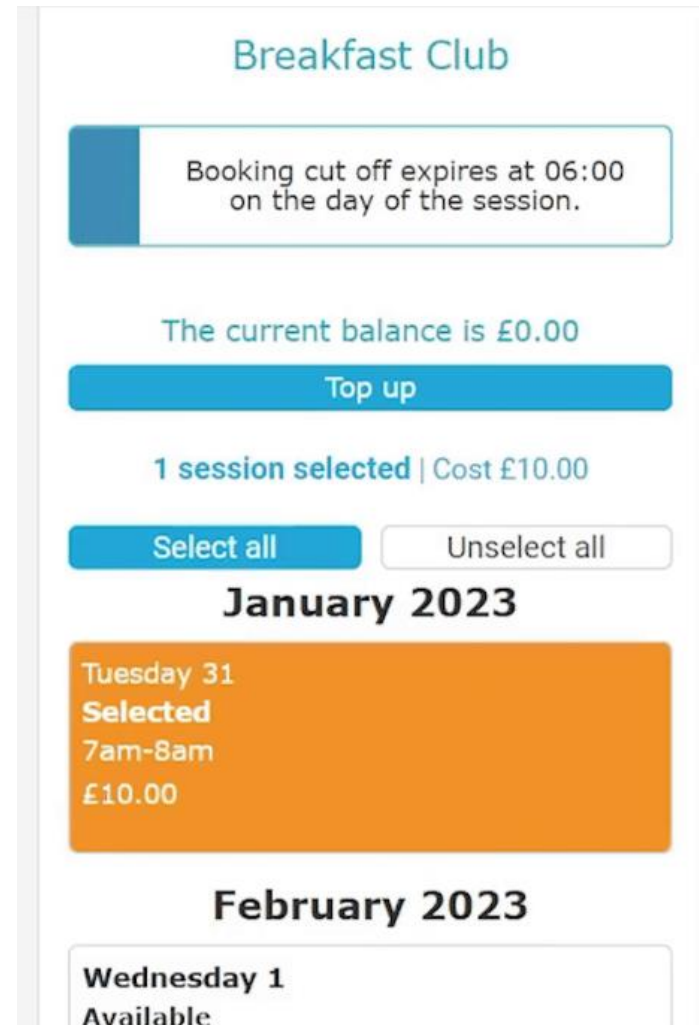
Breakfast Club

Booking cut off expires at 06:00 on the day of the session.

The current balance is £0.00

Top up

1 session selected | Cost £10.00

Select all

Unselect all

January 2023

Tuesday 31
Selected
7am-8am
£10.00

February 2023

Wednesday 1
Available